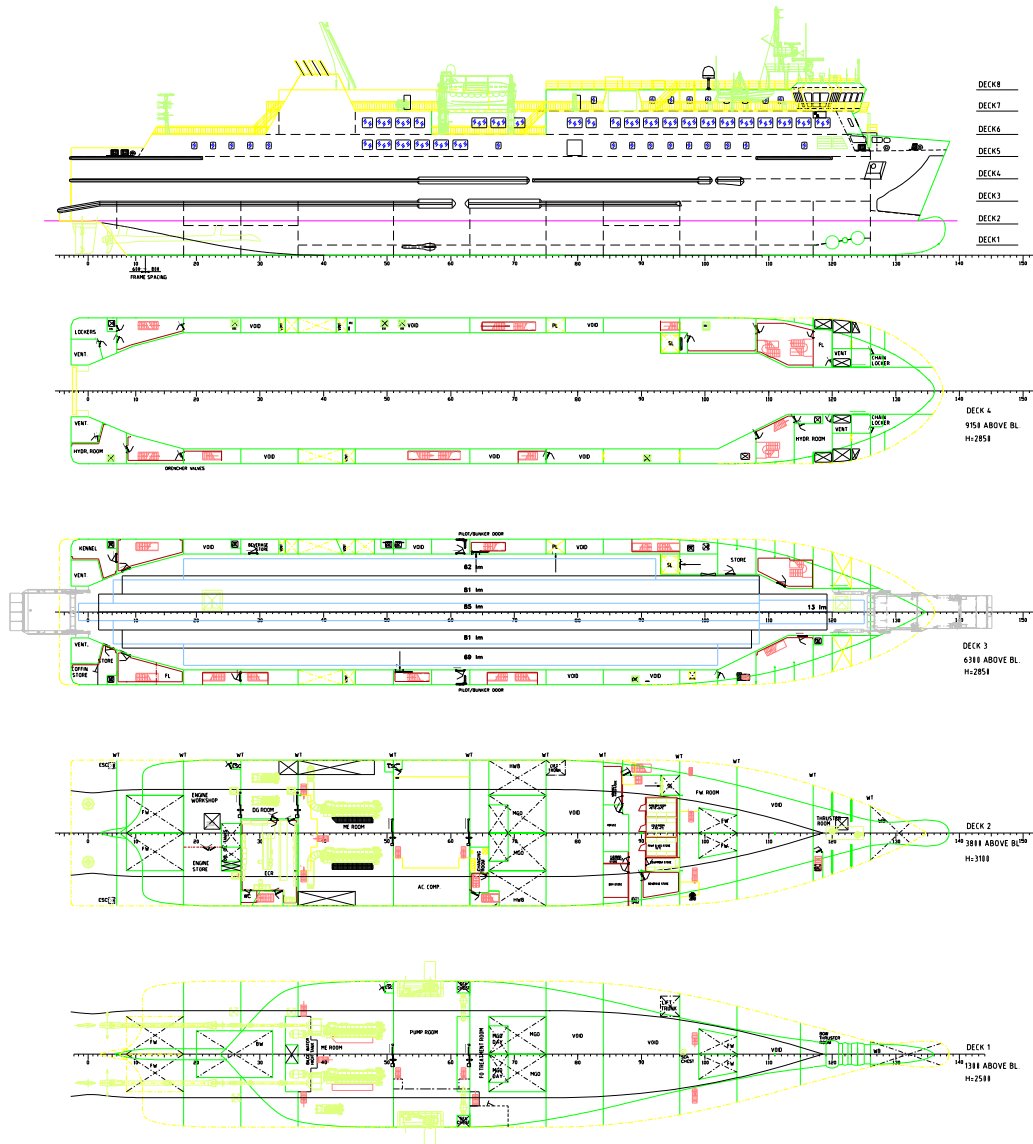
DECK8
DECK7
DECK6
DECK5
DECK4
DECK3
DECK2
DECK1

0 10 20 30 40 50 60 70 80 90 100 110 120 130 140 150
600 | 800
FRAME SPACING

LOCKERS
VENT.
VOID
VOID
VOID
FL
VOID
SL
FL
VENT
CHAIN LOCKER
VENT.
HYDR. ROOM
VOID
DRENCHER VALVES
VOID
VOID
HYDR ROOM
VENT
CHAIN LOCKER
DECK 4
9150 ABOVE BL.
H=2850

PILOT/BUNKER DOOR
KENNEL
VOID
BEVERAGE STORE
VOID
FL
VOID
STORE
SL
VENT.
62 lm
81 lm
85 lm
13 lm
81 lm
60 lm
VENT.
STORE
COFFIN STORE
FL
VOID
VOID
PILOT/BUNKER DOOR
DECK 3
6300 ABOVE BL.
H=2850

WT
ESC
FW
FW
ENGINE WORKSHOP
ENGINE STORE
DG ROOM
ECR
ME ROOM
AC COMP
HWB
MGO
MGO
HWB
VOID
FW ROOM
VOID
FW
FW
THRUSTER ROOM
DECK 2
3800 ABOVE BL.
H=3100

FW
FW
BW
ME ROOM
PUMP ROOM
FO TREATMENT ROOM
MGO DAY
MGO DAY
MGO
MGO
VOID
VOID
LIFT TRUNK
FW
FW
VOID
BOW THRUSTER ROOM
WB
DECK 1
1300 ABOVE BL.
H=2500